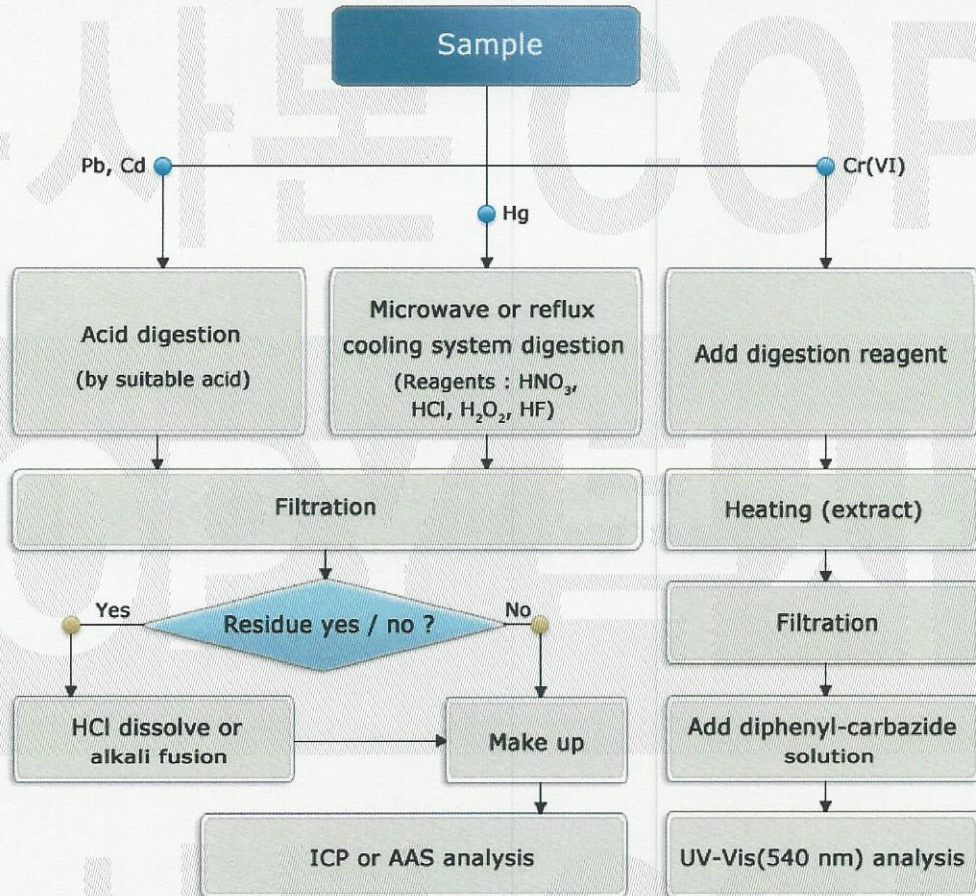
Sample

Pb, Cd

Hg

Cr(VI)

Acid digestion
(by suitable acid)

Microwave or reflux cooling system digestion
(Reagents : $HNO_3$, $HCl$, $H_2O_2$, $HF$)

Add digestion reagent

Filtration

Heating (extract)

Yes

Residue yes / no ?

No

Filtration

HCl dissolve or alkali fusion

Make up

Add diphenyl-carbazide solution

ICP or AAS analysis

UV-Vis(540 nm) analysis